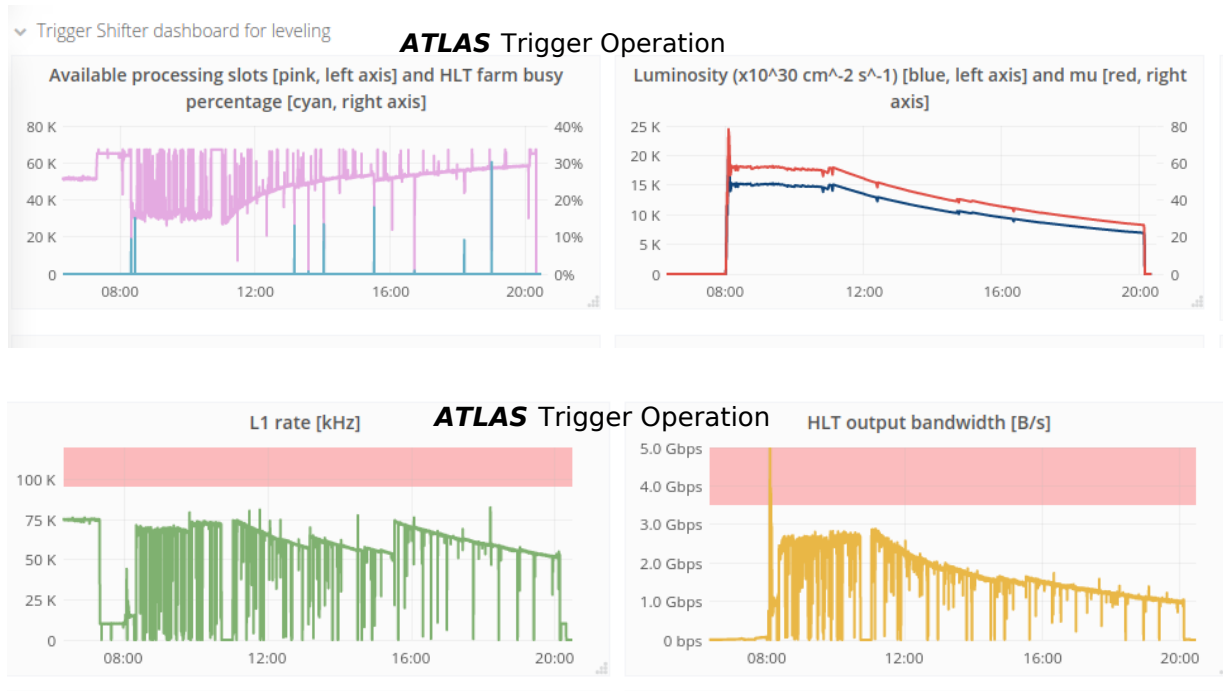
Trigger Shifter dashboard for leveling

ATLAS Trigger Operation

Available processing slots [pink, left axis] and HLT farm busy percentage [cyan, right axis]

80 K
60 K
40 K
20 K
0

40%
30%
20%
10%
0%

08:00 12:00 16:00 20:00

Luminosity (x10^30 cm^-2 s^-1) [blue, left axis] and mu [red, right axis]

25 K
20 K
15 K
10 K
5 K
0

80
60
40
20
0

08:00 12:00 16:00 20:00

ATLAS Trigger Operation

L1 rate [kHz]

100 K
75 K
50 K
25 K
0

08:00 12:00 16:00 20:00

HLT output bandwidth [B/s]

5.0 Gbps
4.0 Gbps
3.0 Gbps
2.0 Gbps
1.0 Gbps
0 bps

08:00 12:00 16:00 20:00